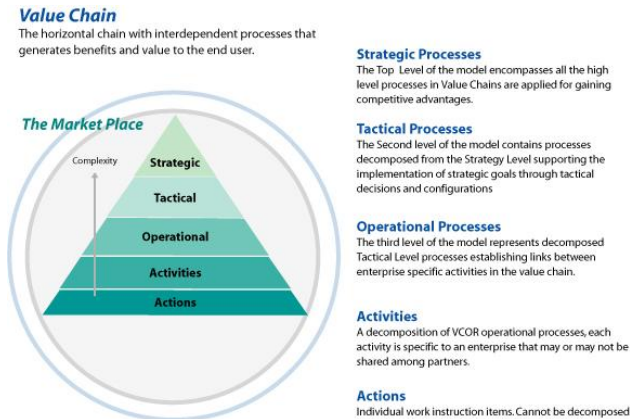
Value Chain
The horizontal chain with interdependent processes that generates benefits and value to the end user.

The Market Place

Complexity

Strategic
Tactical
Operational
Activities
Actions

Strategic Processes
The Top Level of the model encompasses all the high level processes in Value Chains are applied for gaining competitive advantages.

Tactical Processes
The Second level of the model contains processes decomposed from the Strategy Level supporting the implementation of strategic goals through tactical decisions and configurations

Operational Processes
The third level of the model represents decomposed Tactical Level processes establishing links between enterprise specific activities in the value chain.

Activities
A decomposition of VCOR operational processes, each activity is specific to an enterprise that may or may not be shared among partners.

Actions
Individual work instruction items. Cannot be decomposed